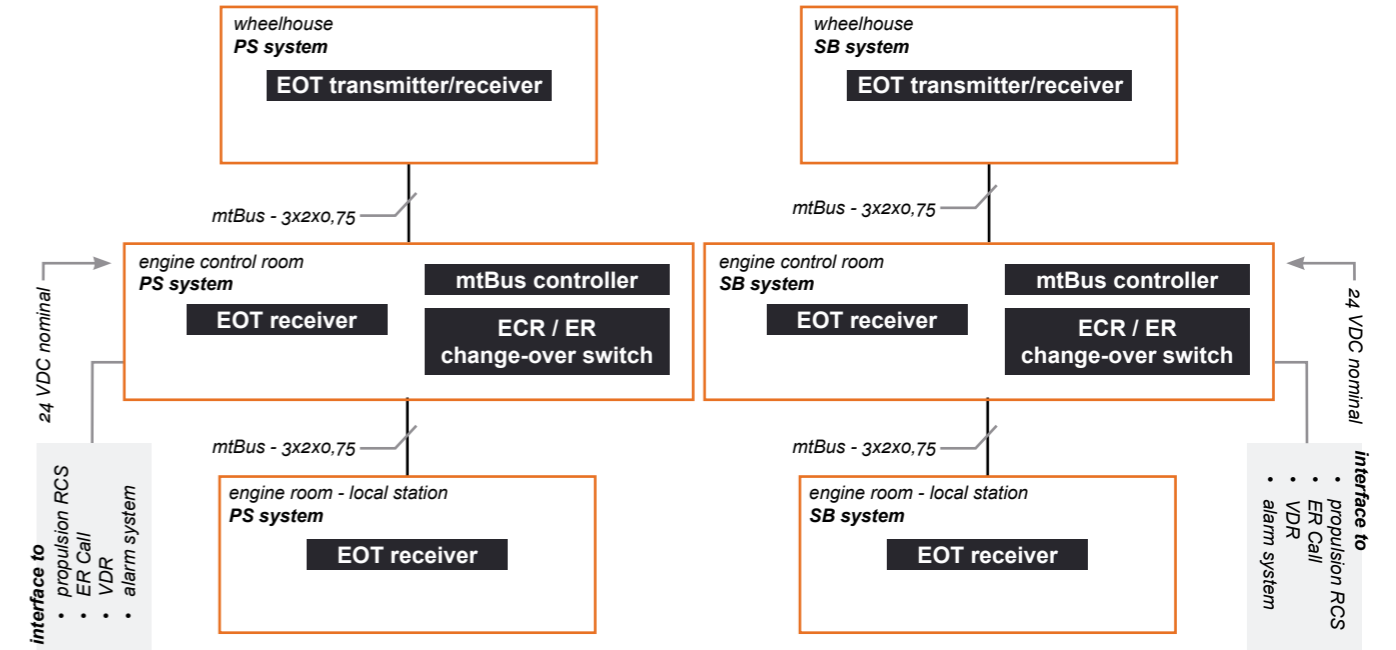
wheelhouse
PS system
EOT transmitter/receiver

wheelhouse
SB system
EOT transmitter/receiver

mtBus - 3x2x0,75

mtBus - 3x2x0,75

24 VDC nominal

engine control room
PS system
EOT receiver
mtBus controller
ECR / ER change-over switch

engine control room
SB system
EOT receiver
mtBus controller
ECR / ER change-over switch

24 VDC nominal

mtBus - 3x2x0,75

mtBus - 3x2x0,75

interface to
• propulsion RCS
• ER Call
• VDR
• alarm system

engine room - local station
PS system
EOT receiver

engine room - local station
SB system
EOT receiver

interface to
• propulsion RCS
• ER Call
• VDR
• alarm system